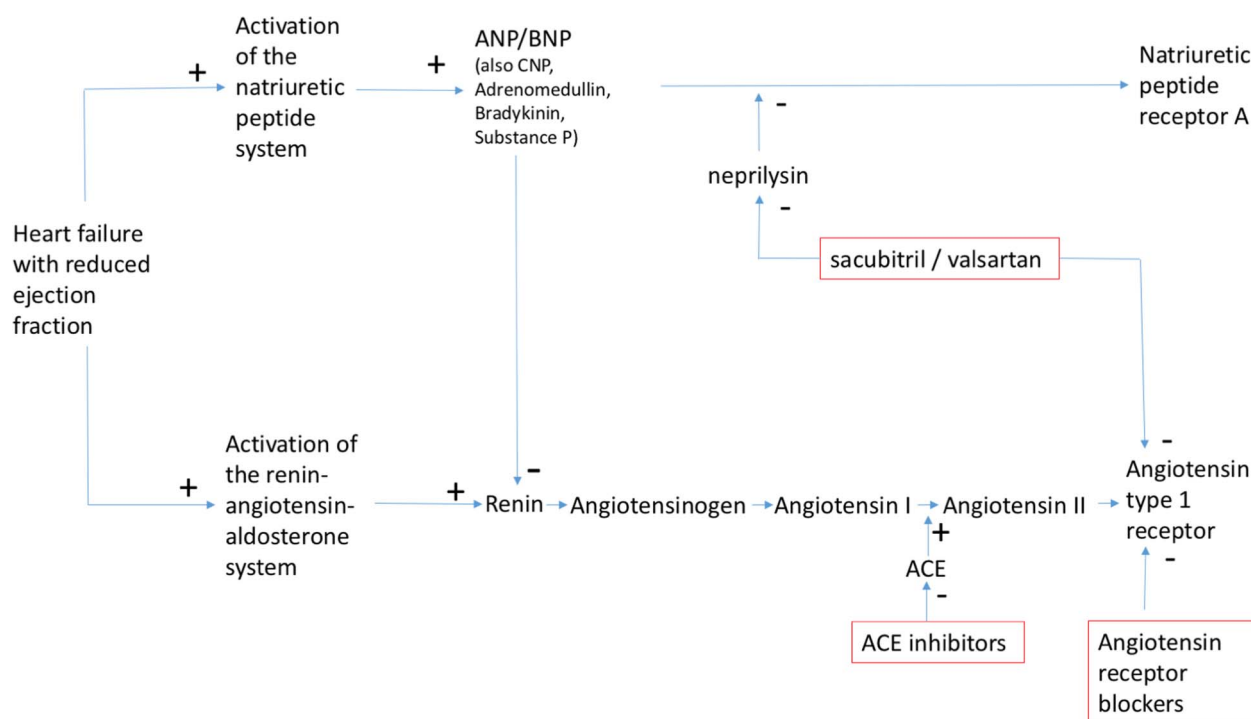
Activation of the natriuretic peptide system

+

ANP/BNP
(also CNP, Adrenomedullin, Bradykinin, Substance P)

+

Natriuretic peptide receptor A

-

neprilysin

-

sacubitril / valsartan

Heart failure with reduced ejection fraction

Activation of the renin-angiotensin-aldosterone system

+

+

-

Renin → Angiotensinogen → Angiotensin I → Angiotensin II →

-

Angiotensin type 1 receptor

-

+

ACE

-

ACE inhibitors

Angiotensin receptor blockers